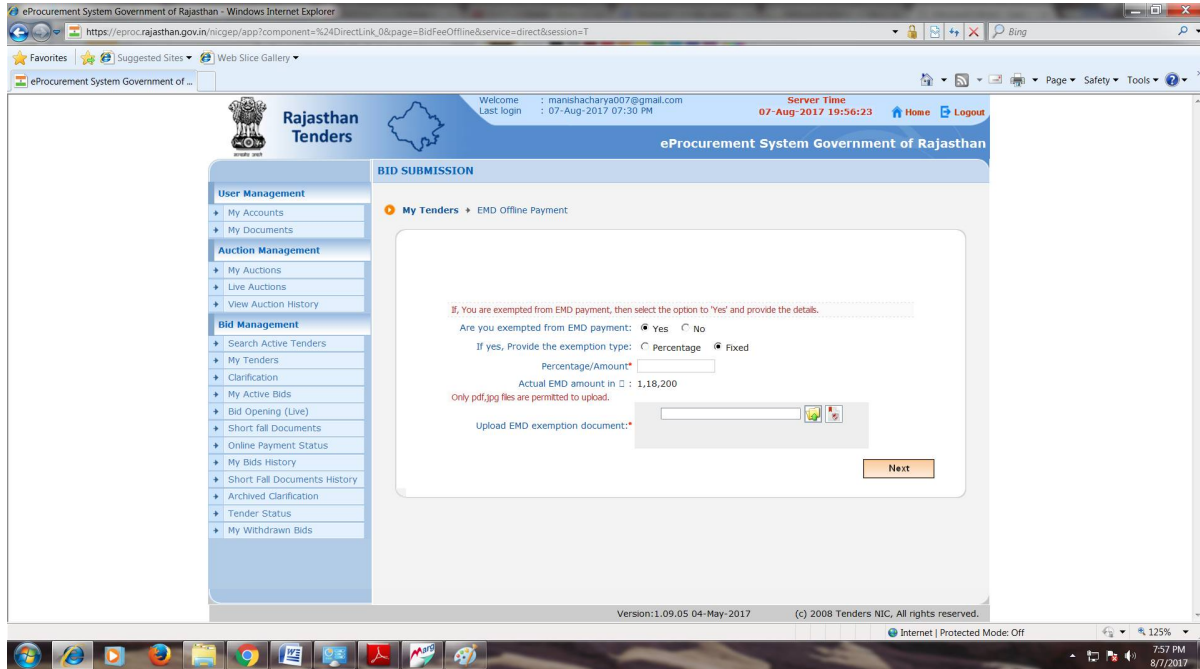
eProcurement System Government of Rajasthan - Windows Internet Explorer

https://eproc.rajasthan.gov.in/nicgep/app?component=%24DirectLink_0&page=BidFeeOffline&service=direct&session=T

Bing

Favorites | Suggested Sites ▾ | Web Slice Gallery ▾

eProcurement System Government of ...

Page ▾ Safety ▾ Tools ▾

Rajasthan Tenders

Welcome : manishacharya007@gmail.com
Last login : 07-Aug-2017 07:30 PM

Server Time
07-Aug-2017 19:56:23

Home Logout

eProcurement System Government of Rajasthan

User Management
My Accounts
My Documents
Auction Management
My Auctions
Live Auctions
View Auction History
Bid Management
Search Active Tenders
My Tenders
Clarification
My Active Bids
Bid Opening (Live)
Short fall Documents
Online Payment Status
My Bids History
Short Fall Documents History
Archived Clarification
Tender Status
My Withdrawn Bids

BID SUBMISSION

My Tenders ▸ EMD Offline Payment

If, You are exempted from EMD payment, then select the option to 'Yes' and provide the details.

Are you exempted from EMD payment: Yes No

If yes, Provide the exemption type: Percentage Fixed

Percentage/Amount*

Actual EMD amount in ₹ : 1,18,200

Only pdf,jpg files are permitted to upload.

Upload EMD exemption document:*

Next

Version:1.09.05 04-May-2017 (c) 2008 Tenders NIC, All rights reserved.

Internet | Protected Mode: Off

125%

7:57 PM
8/7/2017